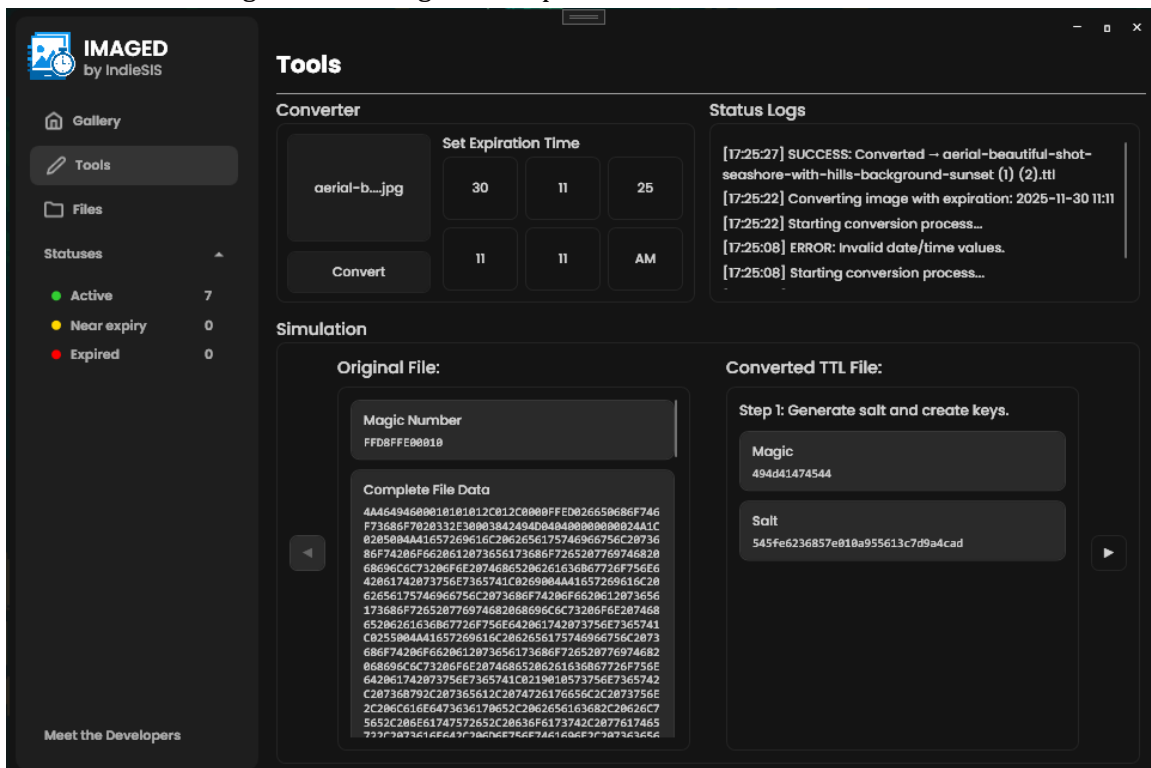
IMAGED
by IndieSIS

Gallery
Tools
Files

Statuses
Active 7
Near expiry 0
Expired 0

Meet the Developers

Tools

Converter
aerial-b....jpg
Convert
Set Expiration Time
30 11 25
11 11 AM

Status Logs
[17:25:27] SUCCESS: Converted → aerial-beautiful-shot-seashore-with-hills-background-sunset (1) (2).ttl
[17:25:22] Converting image with expiration: 2025-11-30 11:11
[17:25:22] Starting conversion process...
[17:25:08] ERROR: Invalid date/time values.
[17:25:08] Starting conversion process...

Simulation

Original File:
Magic Number
FFD8FFE00010
Complete File Data
4A464946000101012C012C0000FFED026650686F746F73686F7020332E30003842494D040400000000024A1C0205004A41657269616C2062656175746966756C20736 86F74206F662061207365617368 6F72652077697468206869 6C6C73206F6E2074686520626163 6B67726F756E64206174207375 6E7365741C0269004A41657269616C2062656175746966756C2073686F74206F6620612073656173686F726520776974682068696C6C73206F6E20746865206261636B67726F756E642061742073756E7365741C0255004A41657269616C2062656175746966756C2073686F74206F662061207365617368 6F726520776974682068696C6C73206F6E207468652062616 36B67726F756E642061742073756E7365741C021901057 3756E7365742C20736B792C207365612C2074726176656C2C2073756E2C206C616E6473636170652C2062656163682C20626C75652C206 1747572652C20636F6173742C2077617465
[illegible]

Converted TTL File:
Step 1: Generate salt and create keys.
Magic
494d41474544
Salt
545fe6236857e010a955613c7d9a4cad